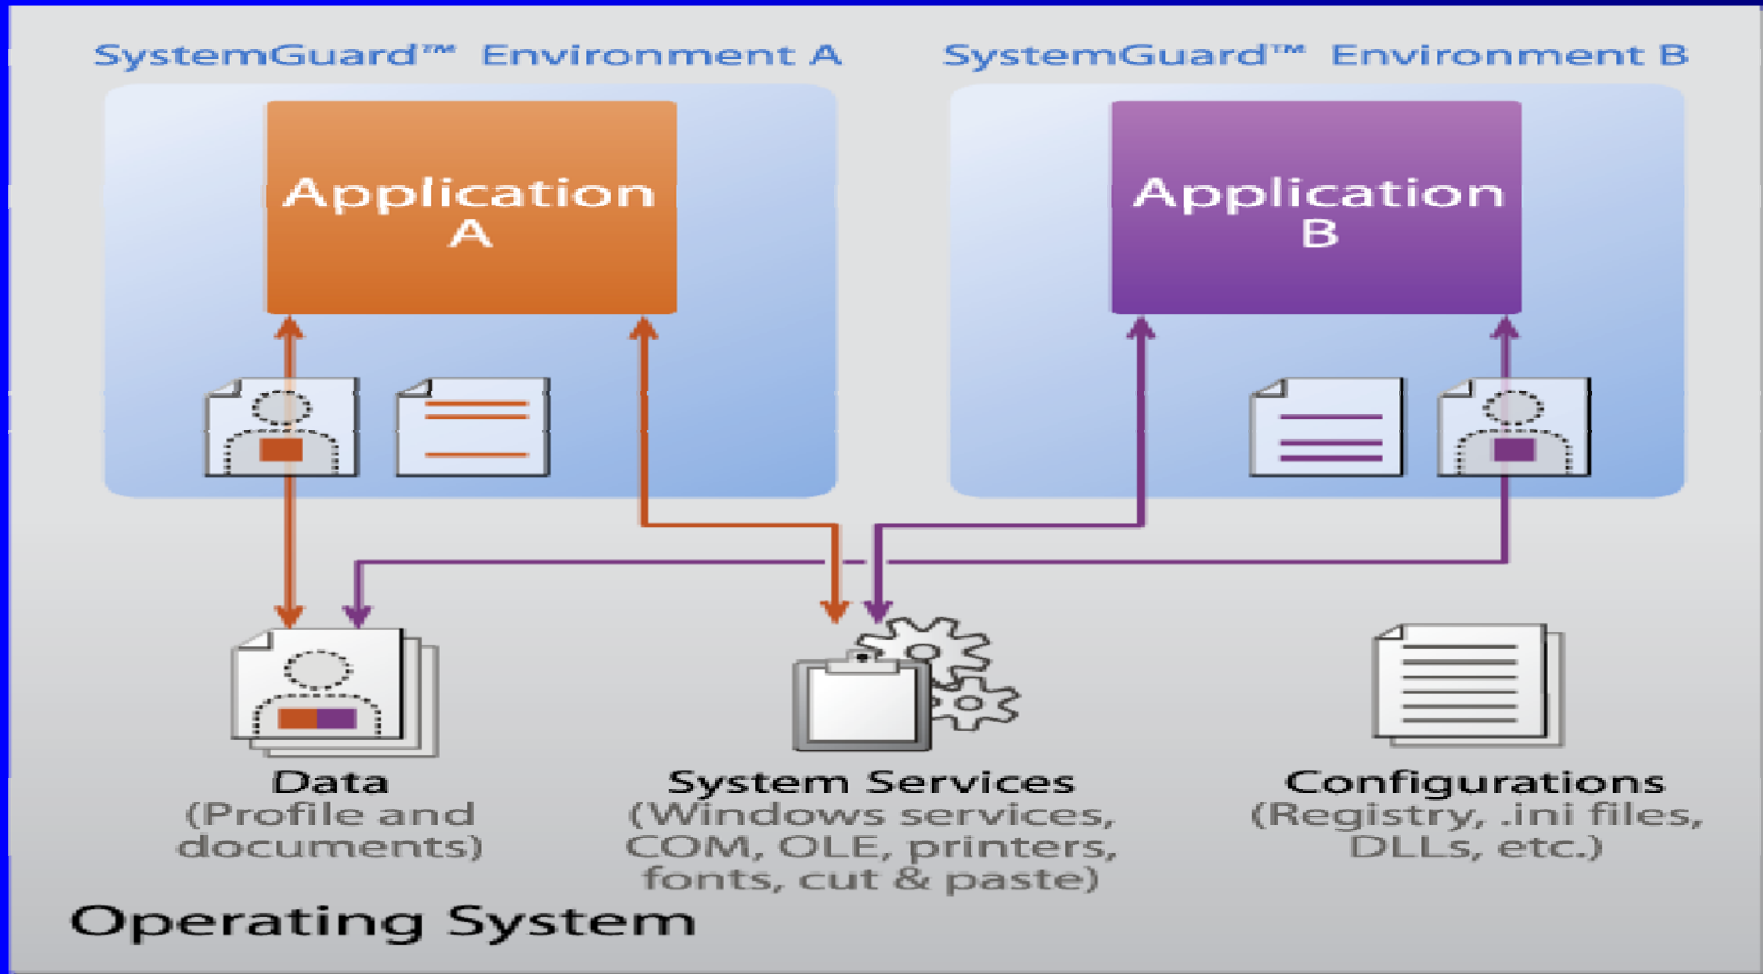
SystemGuard™ Environment A

SystemGuard™ Environment B

Application A

Application B

Data
(Profile and documents)

System Services
(Windows services, COM, OLE, printers, fonts, cut & paste)

Configurations
(Registry, .ini files, DLLs, etc.)

Operating System